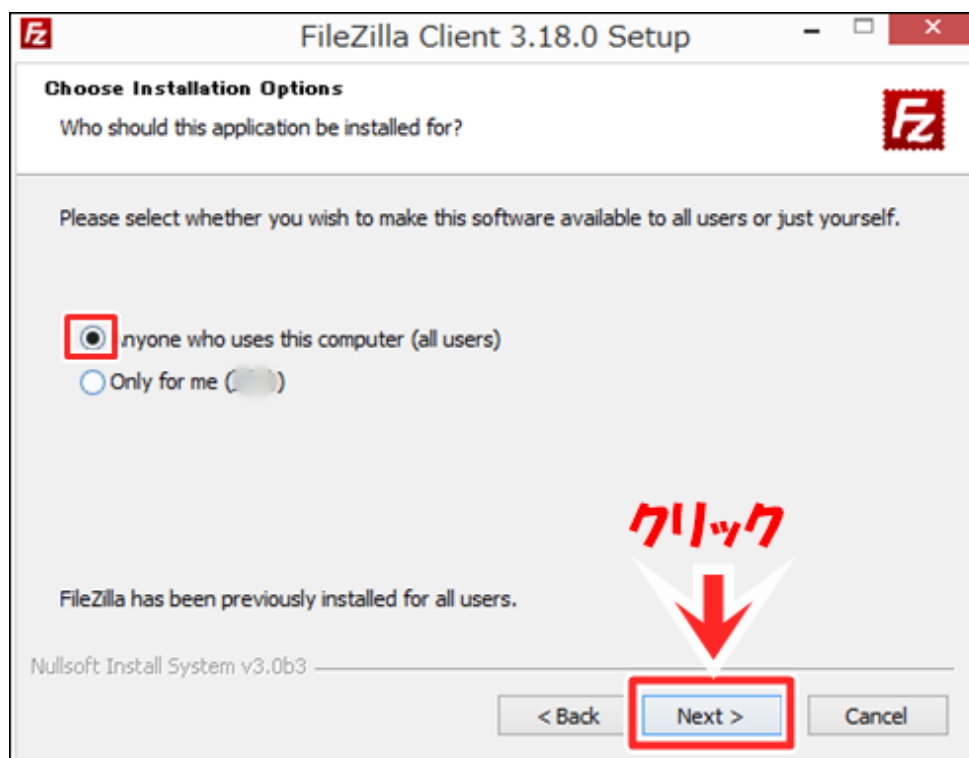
FileZilla Client 3.18.0 Setup

Choose Installation Options
Who should this application be installed for?

Please select whether you wish to make this software available to all users or just yourself.

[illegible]nyone who uses this computer (all users)
Only for me ([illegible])

クリック

FileZilla has been previously installed for all users.

Nullsoft Install System v3.0b3

< Back
Next >
Cancel